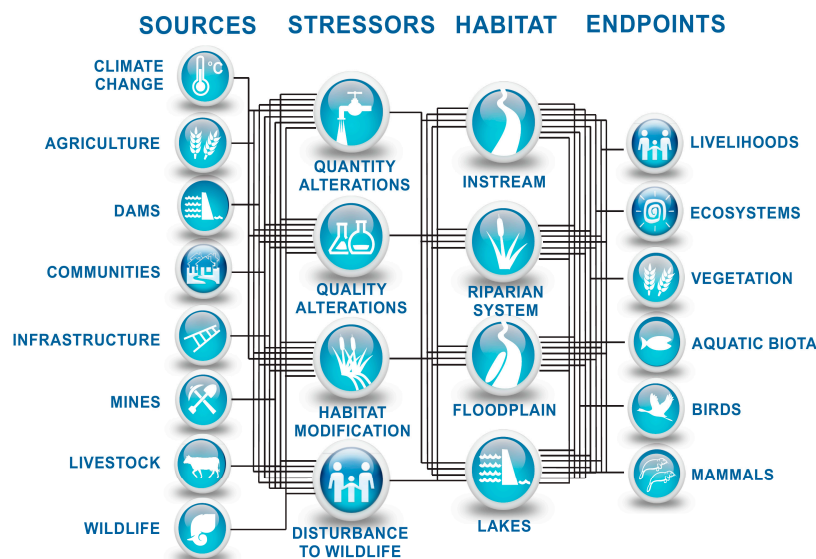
SOURCES STRESSORS HABITAT ENDPOINTS

CLIMATE CHANGE

°C

AGRICULTURE

DAMS

COMMUNITIES

INFRASTRUCTURE

MINES

LIVESTOCK

WILDLIFE

QUANTITY ALTERATIONS

QUALITY ALTERATIONS

HABITAT MODIFICATION

DISTURBANCE TO WILDLIFE

INSTREAM

RIPARIAN SYSTEM

FLOODPLAIN

LAKES

LIVELIHOODS

ECOSYSTEMS

VEGETATION

AQUATIC BIOTA

BIRDS

MAMMALS